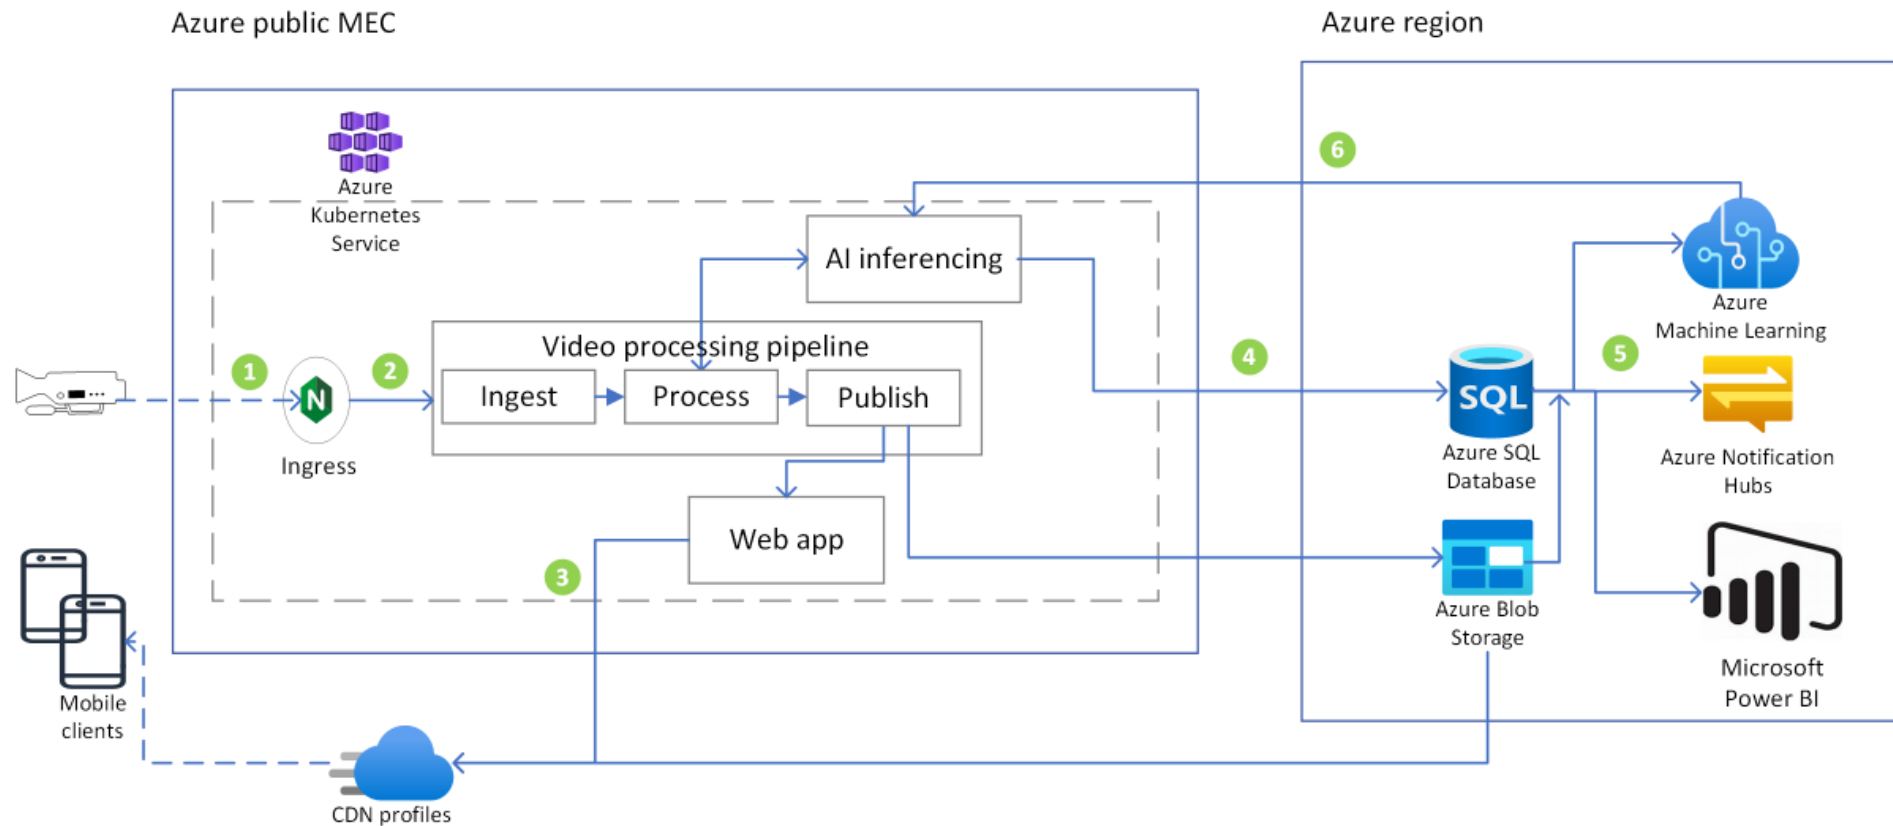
Azure public MEC

Azure region

Azure Kubernetes Service

6

AI inferencing

Azure Machine Learning

Video processing pipeline

1

2

4

5

Ingest

Process

Publish

SQL

Ingress

Azure SQL Database

Azure Notification Hubs

Web app

3

Azure Blob Storage

Microsoft Power BI

Mobile clients

CDN profiles